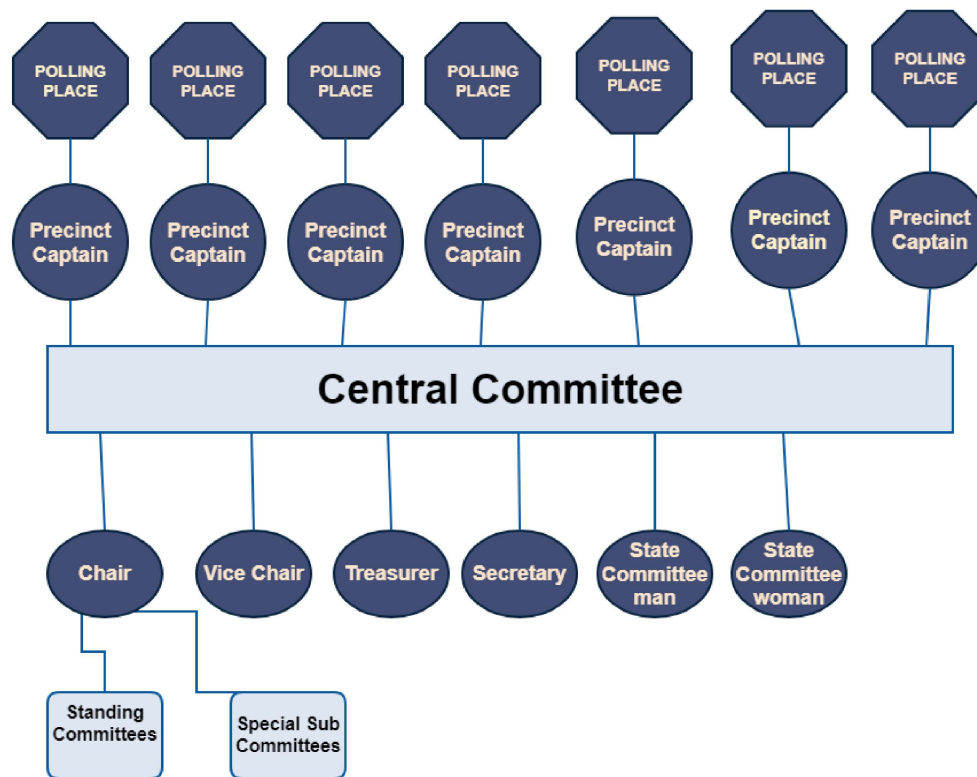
POLLING PLACE

POLLING PLACE

POLLING PLACE

POLLING PLACE

POLLING PLACE

POLLING PLACE

POLLING PLACE

Precinct Captain

Precinct Captain

Precinct Captain

Precinct Captain

Precinct Captain

Precinct Captain

Precinct Captain

Central Committee

Chair

Vice Chair

Treasurer

Secretary

State Committee man

State Committee woman

Standing Committees

Special Sub Committees